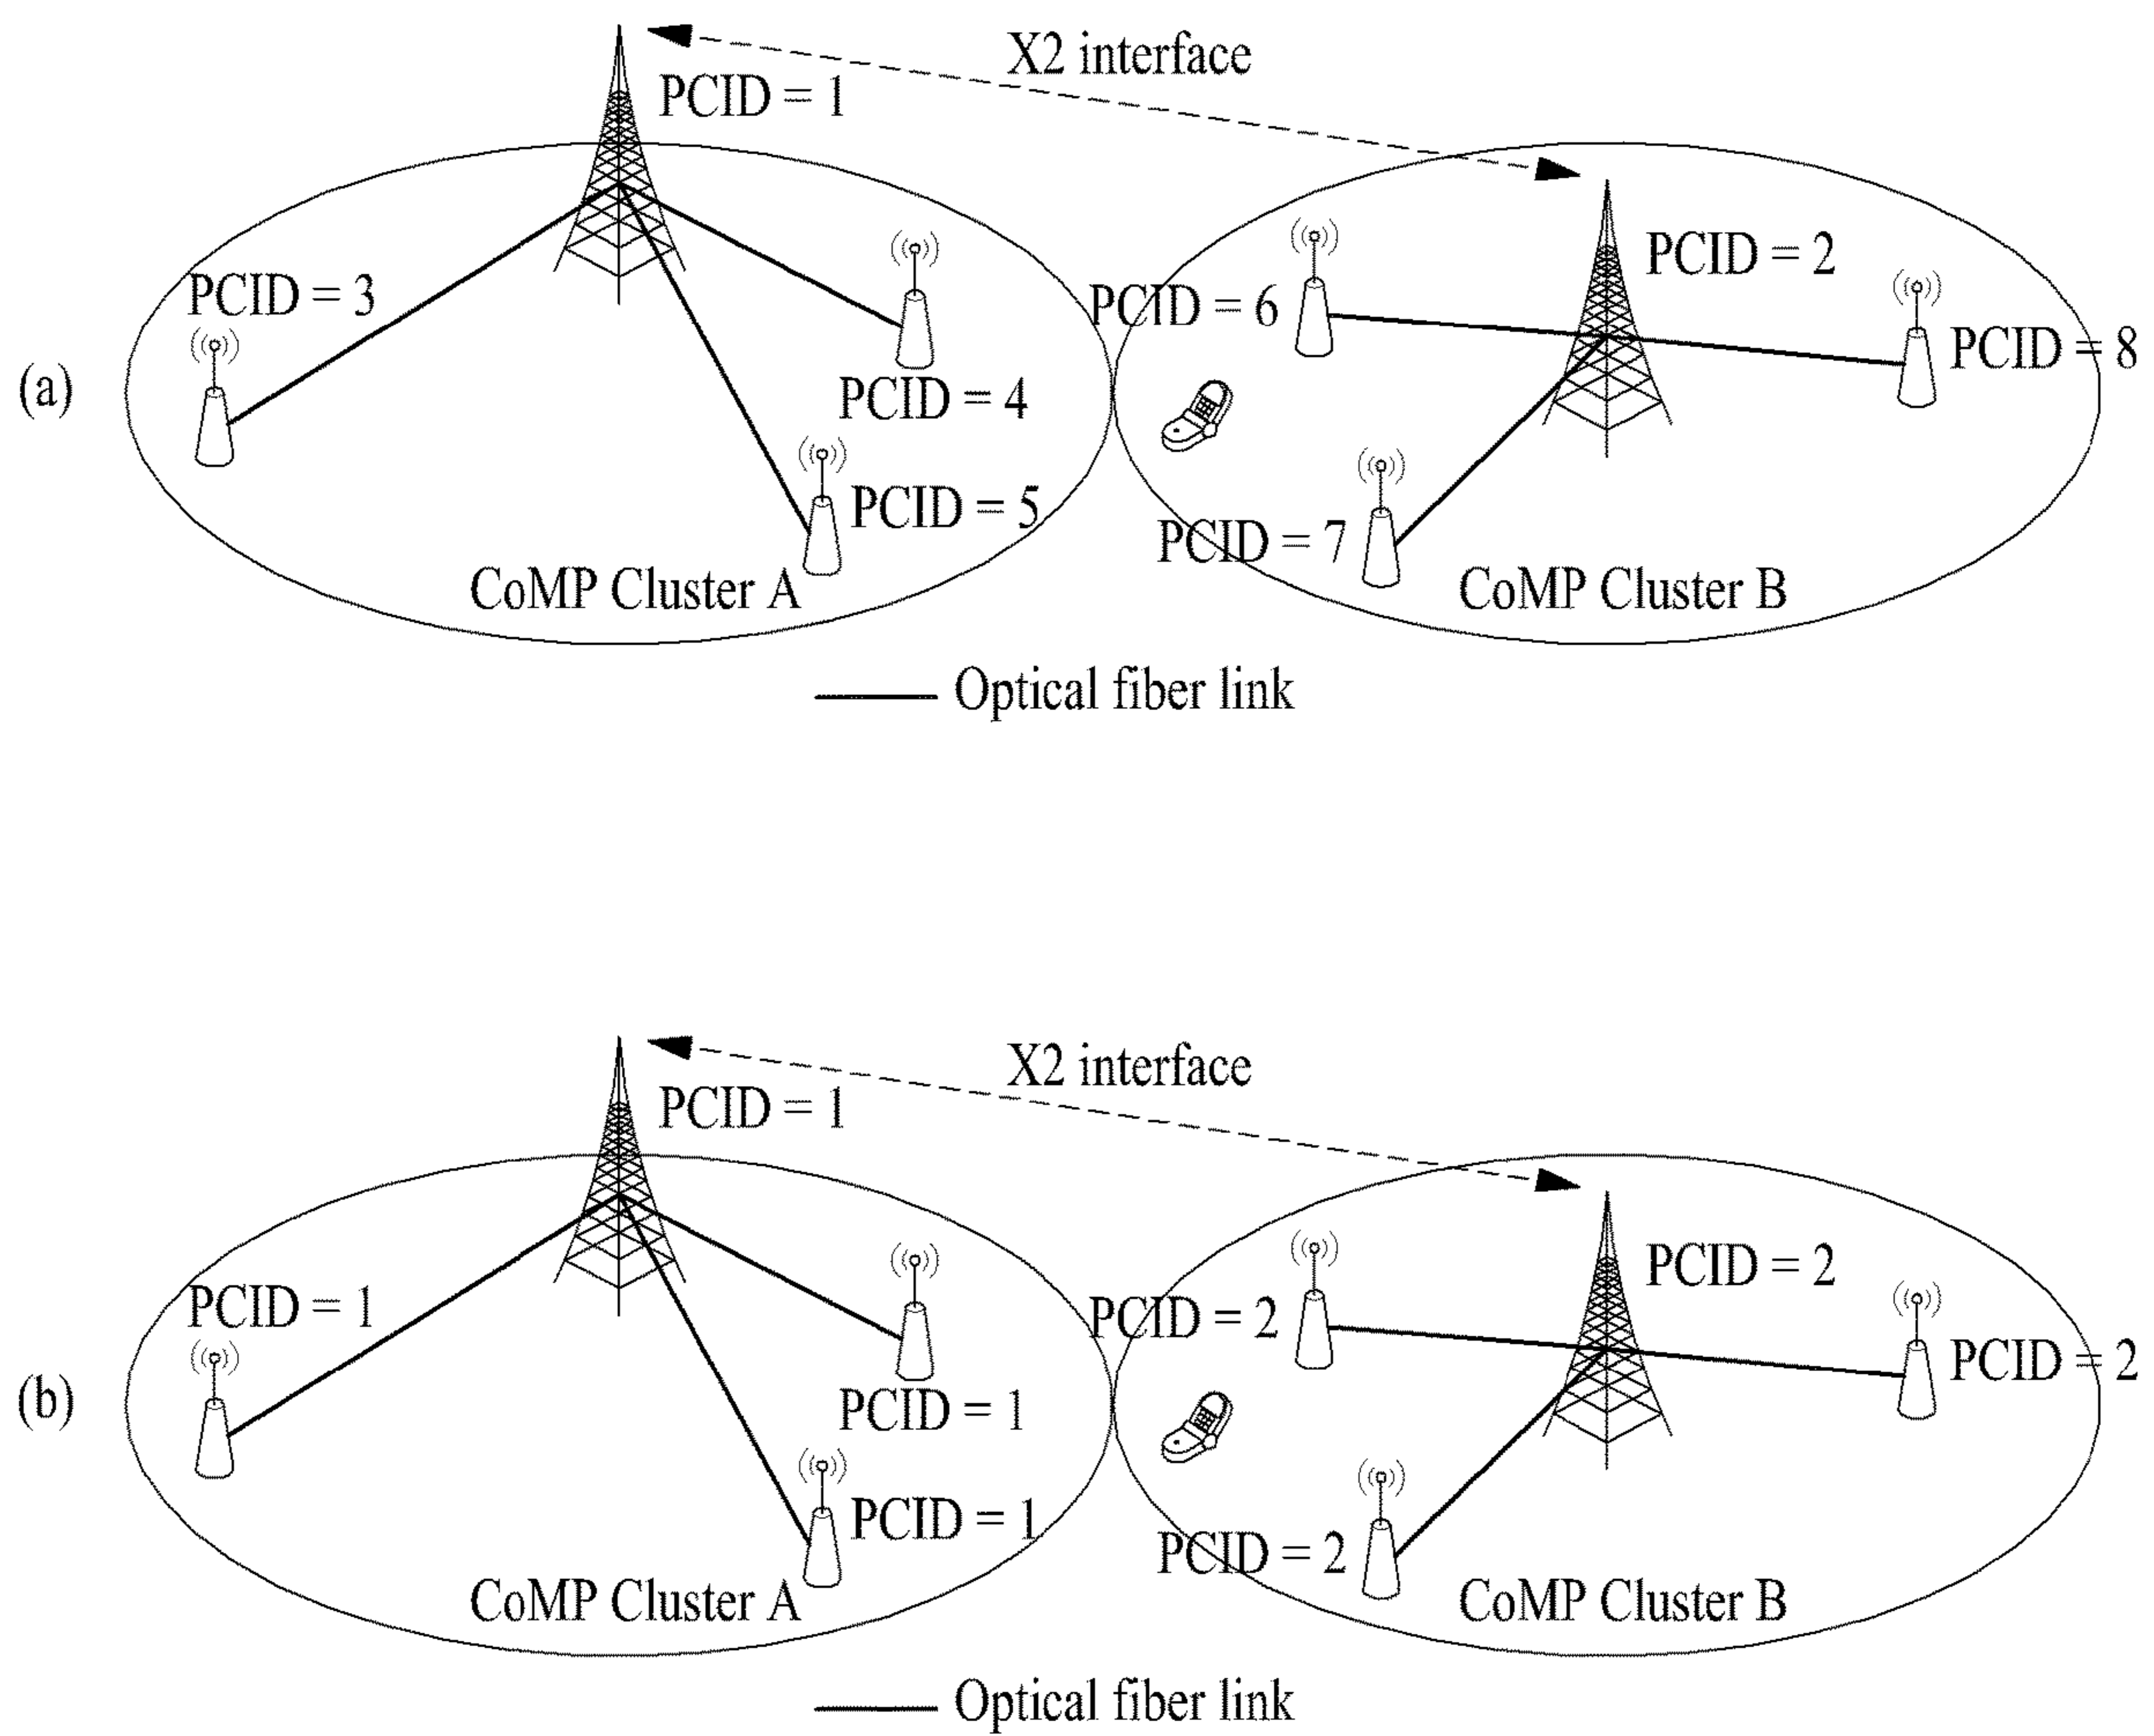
X2 interface

PCID = 1

PCID = 2

PCID = 3

PCID = 6

PCID = 8

(a)

PCID = 4

PCID = 5

PCID = 7

CoMP Cluster A

CoMP Cluster B

Optical fiber link

X2 interface

PCID = 1

PCID = 2

PCID = 1

PCID = 2

PCID = 2

(b)

PCID = 1

PCID = 1

PCID = 2

CoMP Cluster A

CoMP Cluster B

Optical fiber link